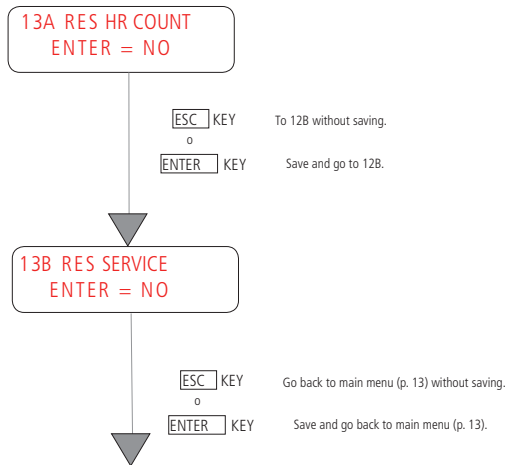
13A RES HR COUNT
ENTER = NO

ESC KEY To 12B without saving.
o
ENTER KEY Save and go to 12B.

13B RES SERVICE
ENTER = NO

ESC KEY Go back to main menu (p. 13) without saving.
o
ENTER KEY Save and go back to main menu (p. 13).